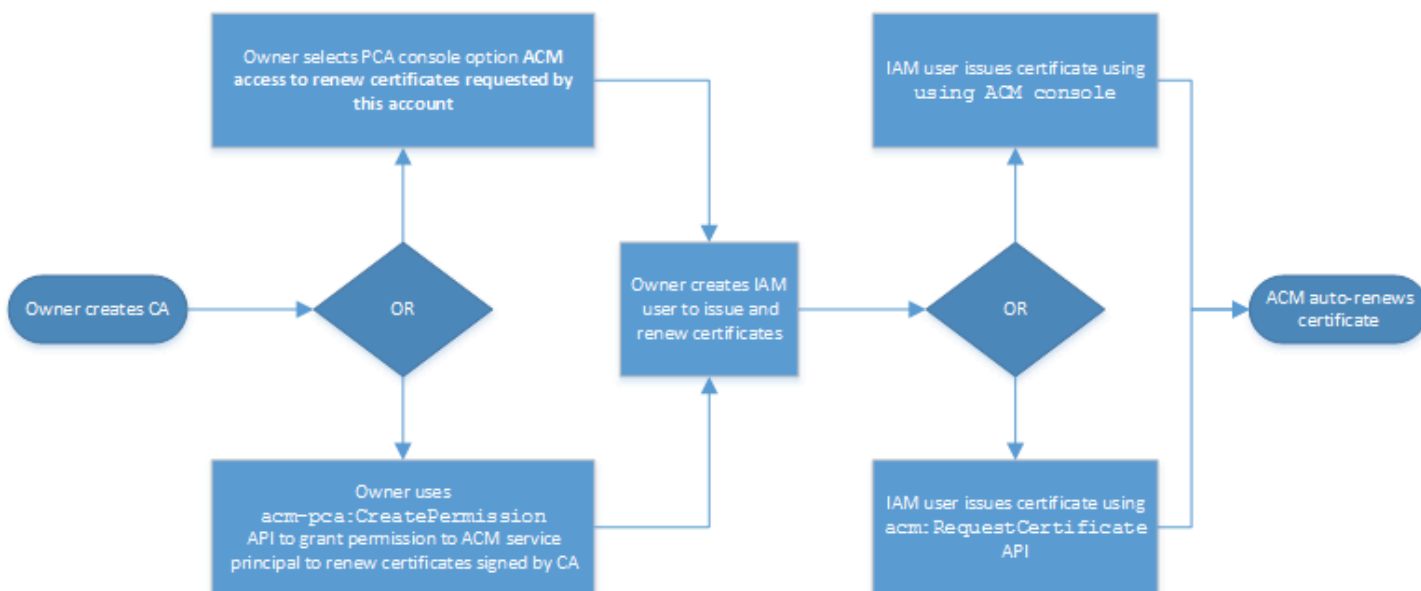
Owner creates CA

OR

Owner selects PCA console option ACM access to renew certificates requested by this account

Owner uses acm-pca:CreatePermission API to grant permission to ACM service principal to renew certificates signed by CA

Owner creates IAM user to issue and renew certificates

OR

IAM user issues certificate using using ACM console

IAM user issues certificate using acm:RequestCertificate API

ACM auto-renews certificate